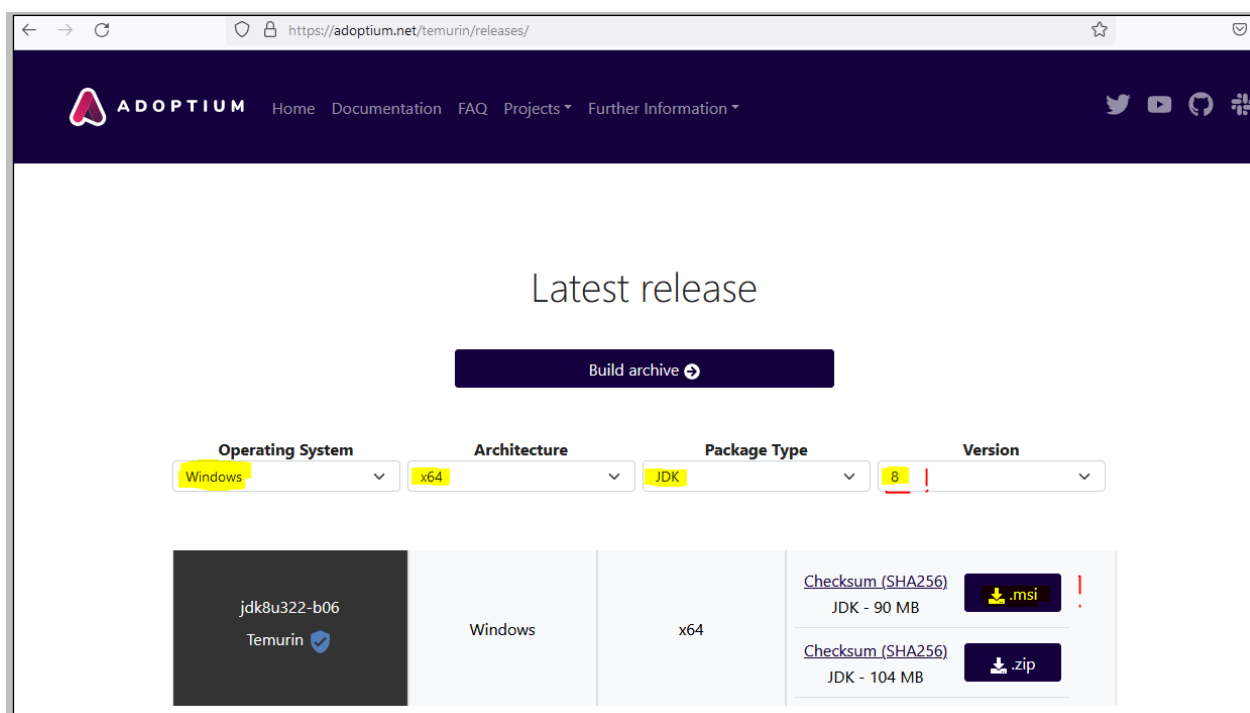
https://adoptium.net/temurin/releases/

ADOPTIUM Home Documentation FAQ Projects Further Information

Latest release

Build archive

| Operating System | Architecture | Package Type | Version |
|---|---|---|---|
| Windows | x64 | JDK | 8 |

| jdk8u322-b06 Temurin | Windows | x64 | Checksum (SHA256) JDK - 90 MB .msi |
|---|---|---|---|
| | | | Checksum (SHA256) JDK - 104 MB .zip |